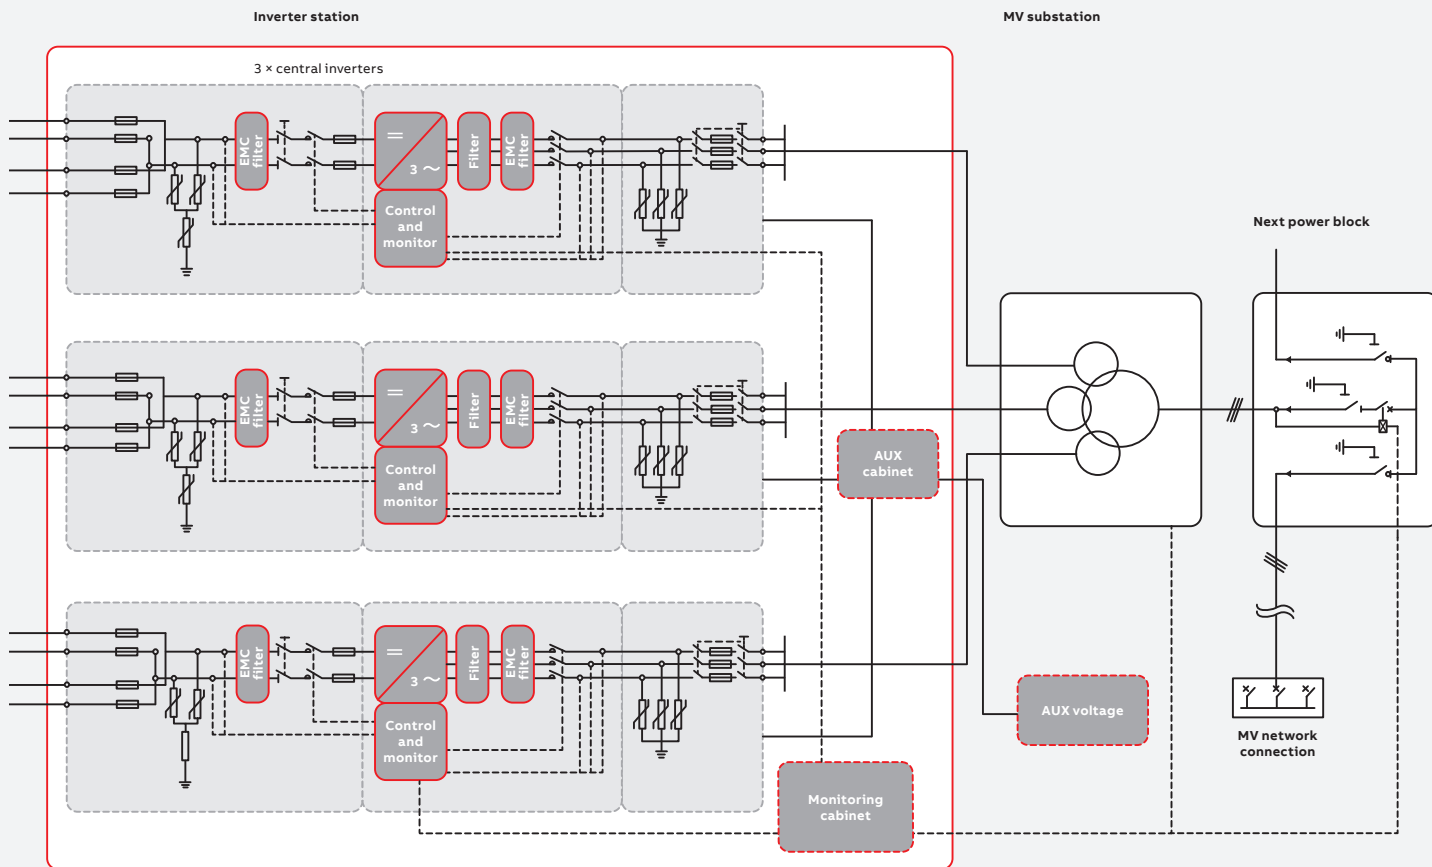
Inverter station

MV substation

3 × central inverters

EMC filter

=

3 ~

Filter

EMC filter

Control and monitor

EMC filter

=

3 ~

Filter

EMC filter

Control and monitor

EMC filter

=

3 ~

Filter

EMC filter

Control and monitor

AUX cabinet

Monitoring cabinet

Next power block

AUX voltage

MV network connection